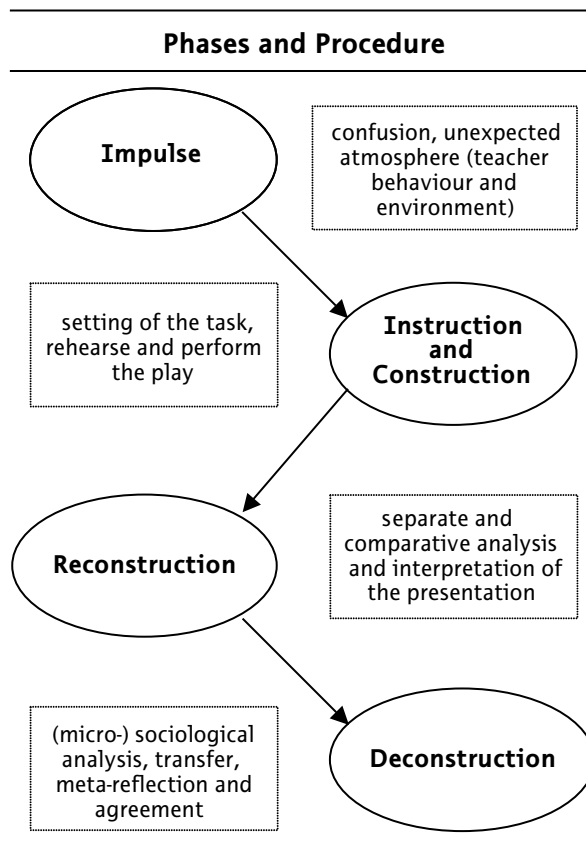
Phases and Procedure

Impulse

confusion, unexpected atmosphere (teacher behaviour and environment)

setting of the task, rehearse and perform the play

Instruction and Construction

Reconstruction

separate and comparative analysis and interpretation of the presentation

(micro-) sociological analysis, transfer, meta-reflection and agreement

Deconstruction